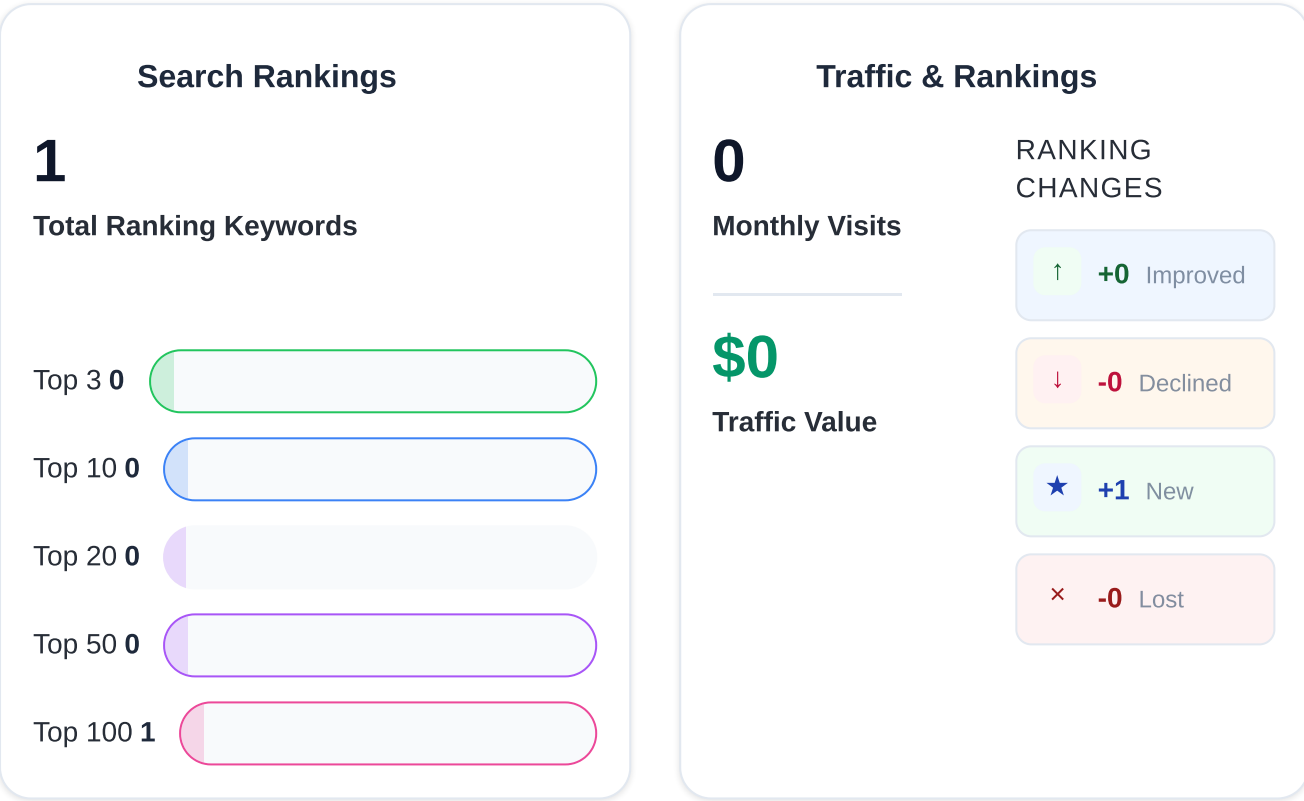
Search Rankings

1

Total Ranking Keywords

Top 3 0

Top 10 0

Top 20 0

Top 50 0

Top 100 1

Traffic & Rankings

0

Monthly Visits

$0

Traffic Value

RANKING CHANGES

↑ +0 Improved

↓ -0 Declined

★ +1 New

× -0 Lost